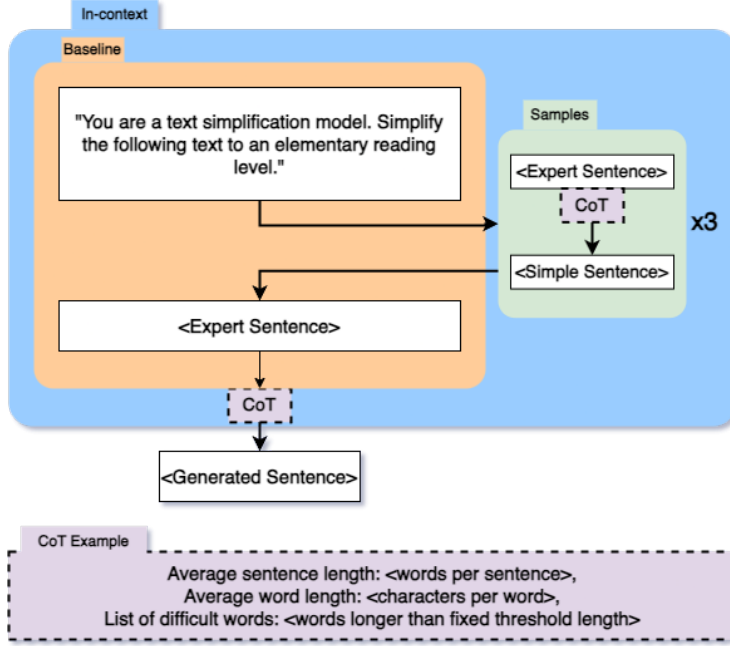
In-context

Baseline

"You are a text simplification model. Simplify the following text to an elementary reading level."

Samples

<Expert Sentence>

CoT

<Simple Sentence>

x3

<Expert Sentence>

CoT

<Generated Sentence>

CoT Example

Average sentence length: <words per sentence>,
Average word length: <characters per word>,
List of difficult words: <words longer than fixed threshold length>